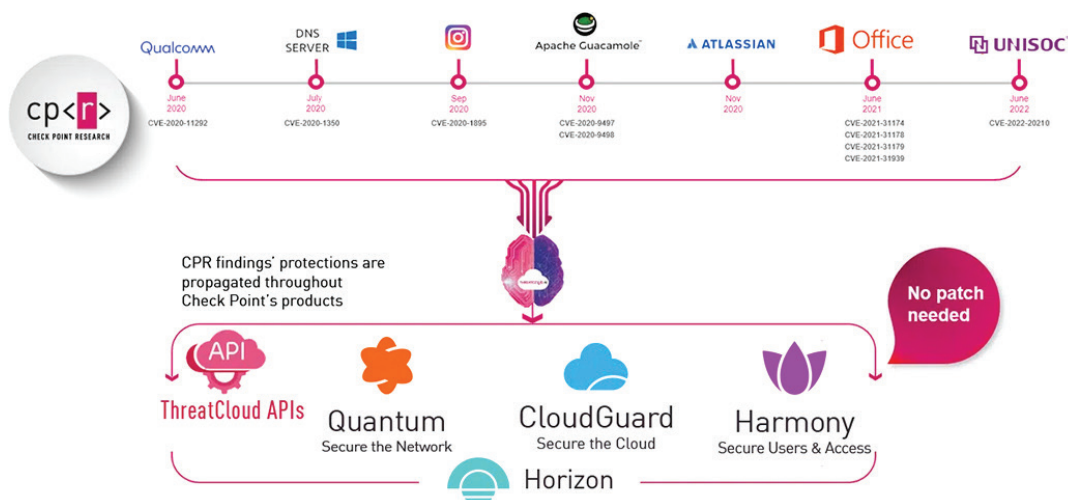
cp<r>
CHECK POINT RESEARCH

Qualcomm
June 2020
CVE-2020-11292

DNS SERVER
July 2020
CVE-2020-1350

Sep 2020
CVE-2020-1895

Apache Guacamole
Nov 2020
CVE-2020-9497
CVE-2020-9498

ATLASSIAN
Nov 2020

Office
June 2021
CVE-2021-31174
CVE-2021-31178
CVE-2021-31179
CVE-2021-31939

UNISOC
June 2022
CVE-2022-20210

CPR findings' protections are propagated throughout Check Point's products

No patch needed

API
ThreatCloud APIs

Quantum
Secure the Network

CloudGuard
Secure the Cloud

Harmony
Secure Users & Access

Horizon